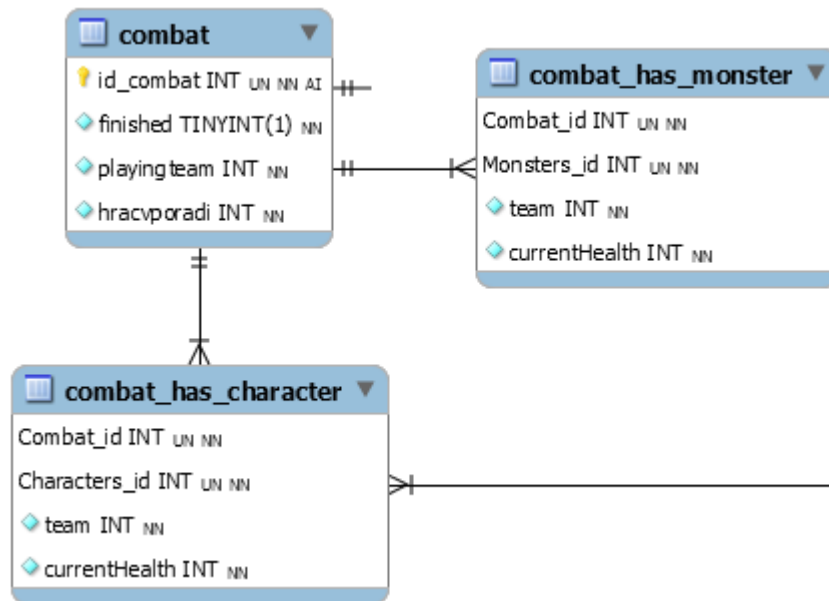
combat

id_combat INT UN NN AI

finished TINYINT(1) NN

playingteam INT NN

hracvporadi INT NN

combat_has_monster

Combat_id INT UN NN

Monsters_id INT UN NN

team INT NN

currentHealth INT NN

combat_has_character

Combat_id INT UN NN

Characters_id INT UN NN

team INT NN

currentHealth INT NN